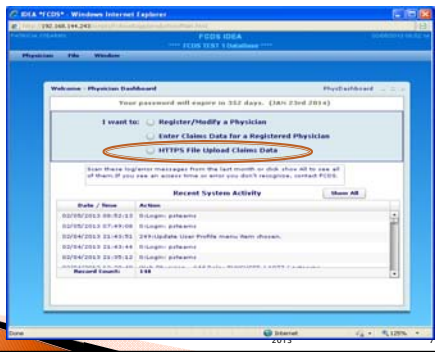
IDEA *FCDS* - Windows Internet Explorer

http://192.168.144.243/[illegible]

PATRICIA STEARNS

FCDS IDEA

**** FCDS TEST 1 Database ****

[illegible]

Physician File Window

Welcome : Physician Dashboard

PhysDashboard

Your password will expire in 352 days. (JAN 23rd 2014)

I want to:

Register/Modify a Physician

Enter Claims Data for a Registered Physician

HTTPS File Upload Claims Data

Scan these log/error messages from the last month or click show all to see all of them. If you see an access time or error you don't recognize, contact FCDS.

Recent System Activity

Show All

| Date / Time | Action |
|---|---|
| 02/05/2013 09:52:13 | 0:Login: psteams |
| 02/05/2013 07:49:08 | 0:Login: psteams |
| 02/04/2013 21:43:51 | 299:Update User Profile menu item chosen. |
| 02/04/2013 21:43:44 | 0:Login: psteams |
| 02/04/2013 21:35:12 | 0:Login: psteams |
| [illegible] | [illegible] |

Record Count: 148

Done

Internet

125%

2013

7